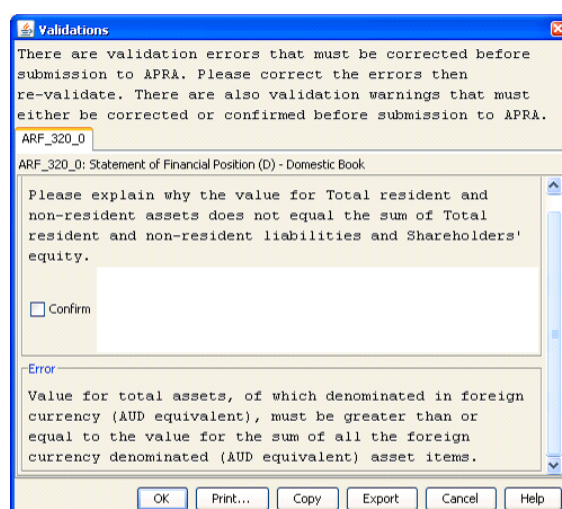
Validations

There are validation errors that must be corrected before submission to APRA. Please correct the errors then re-validate. There are also validation warnings that must either be corrected or confirmed before submission to APRA.

ARF_320_0

ARF_320_0: Statement of Financial Position (D) - Domestic Book

Please explain why the value for Total resident and non-resident assets does not equal the sum of Total resident and non-resident liabilities and Shareholders' equity.

Confirm

Error

Value for total assets, of which denominated in foreign currency (AUD equivalent), must be greater than or equal to the value for the sum of all the foreign currency denominated (AUD equivalent) asset items.

OK Print... Copy Export Cancel Help